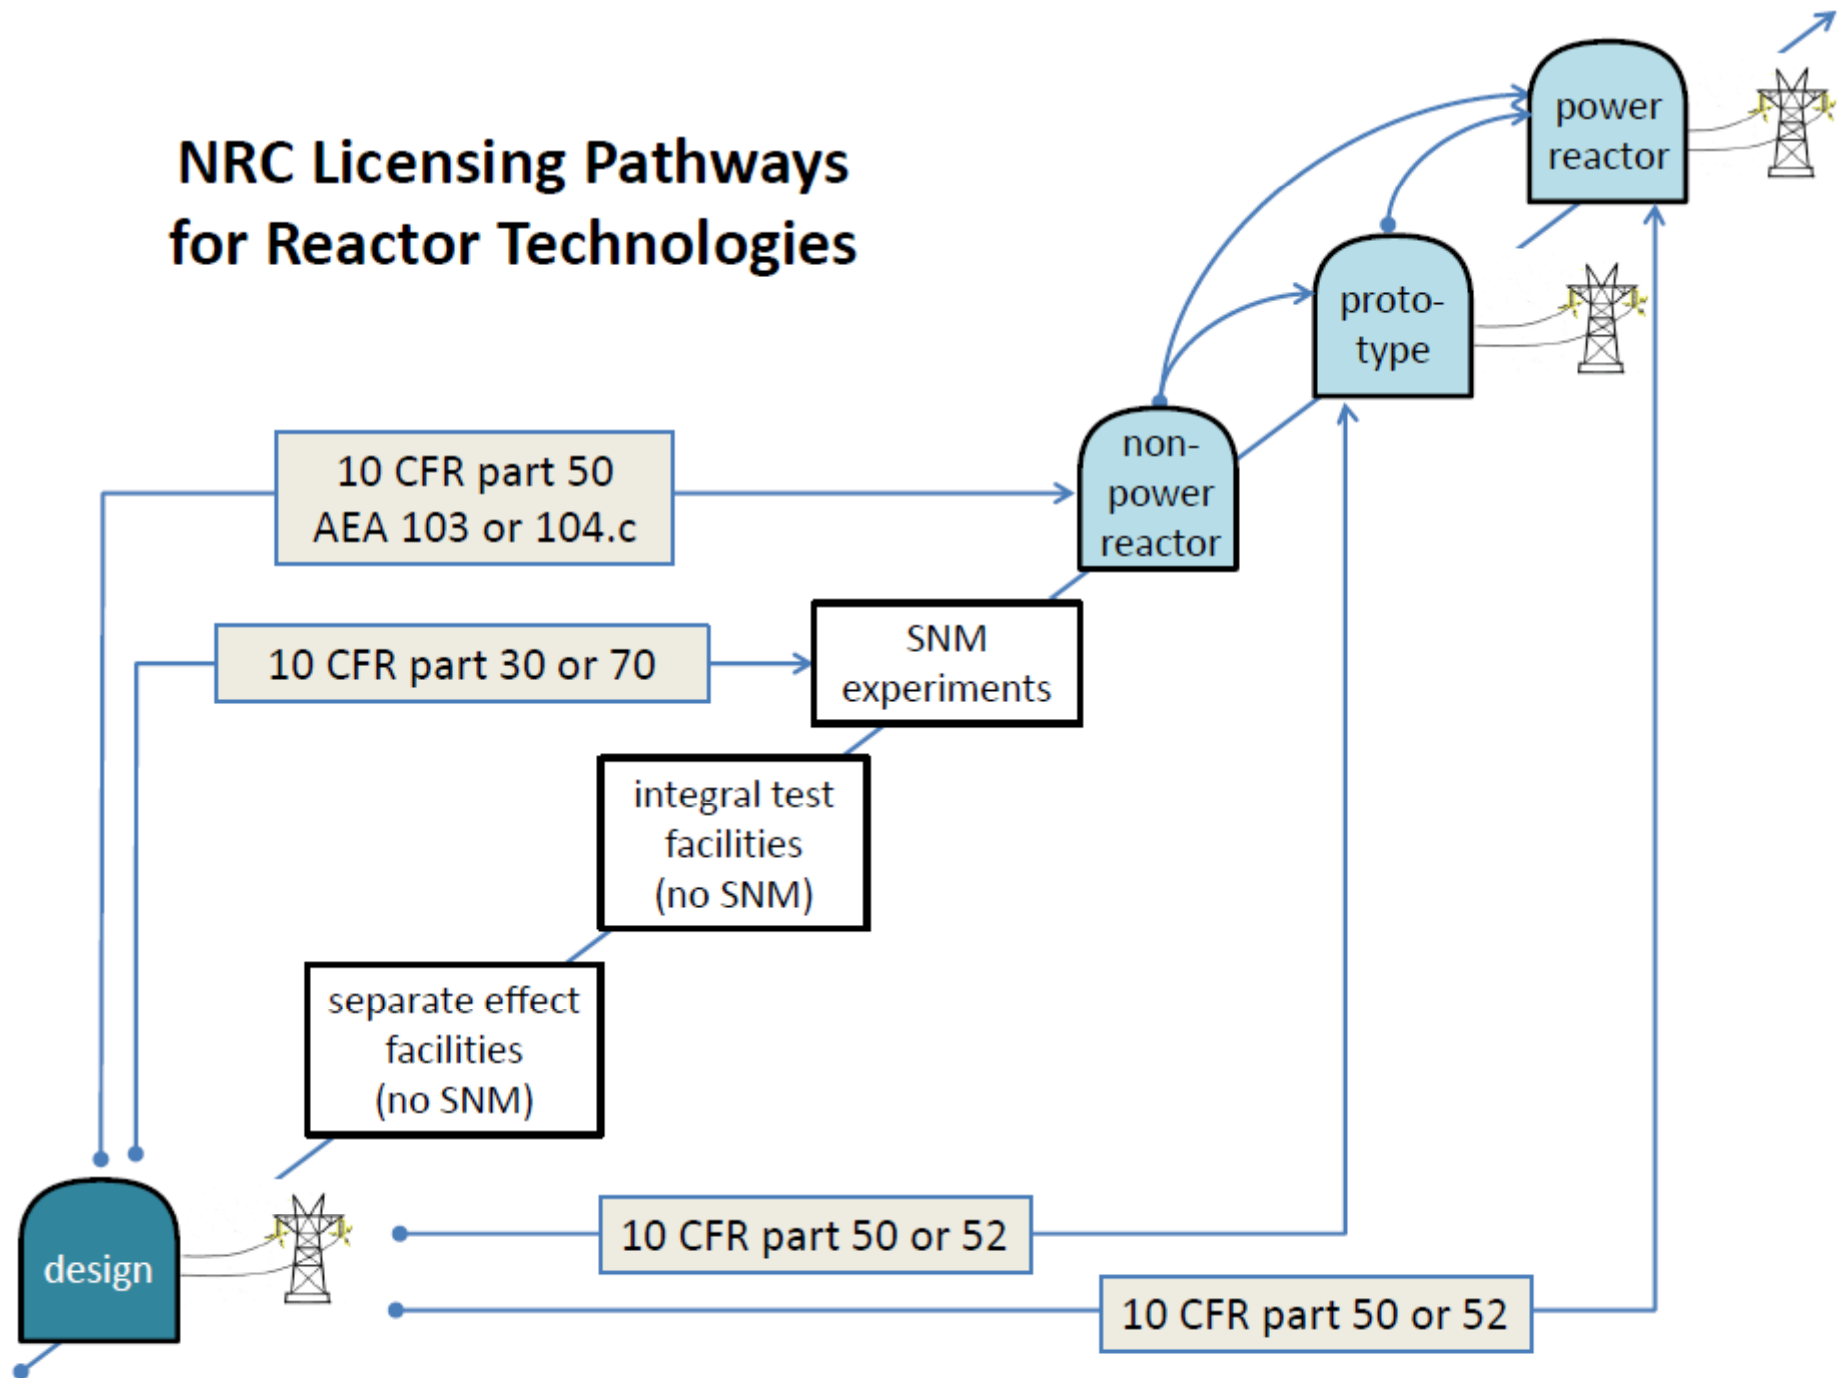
NRC Licensing Pathways for Reactor Technologies

power reactor

proto-type

non-power reactor

10 CFR part 50
AEA 103 or 104.c

10 CFR part 30 or 70

SNM experiments

integral test facilities (no SNM)

separate effect facilities (no SNM)

design

10 CFR part 50 or 52

10 CFR part 50 or 52